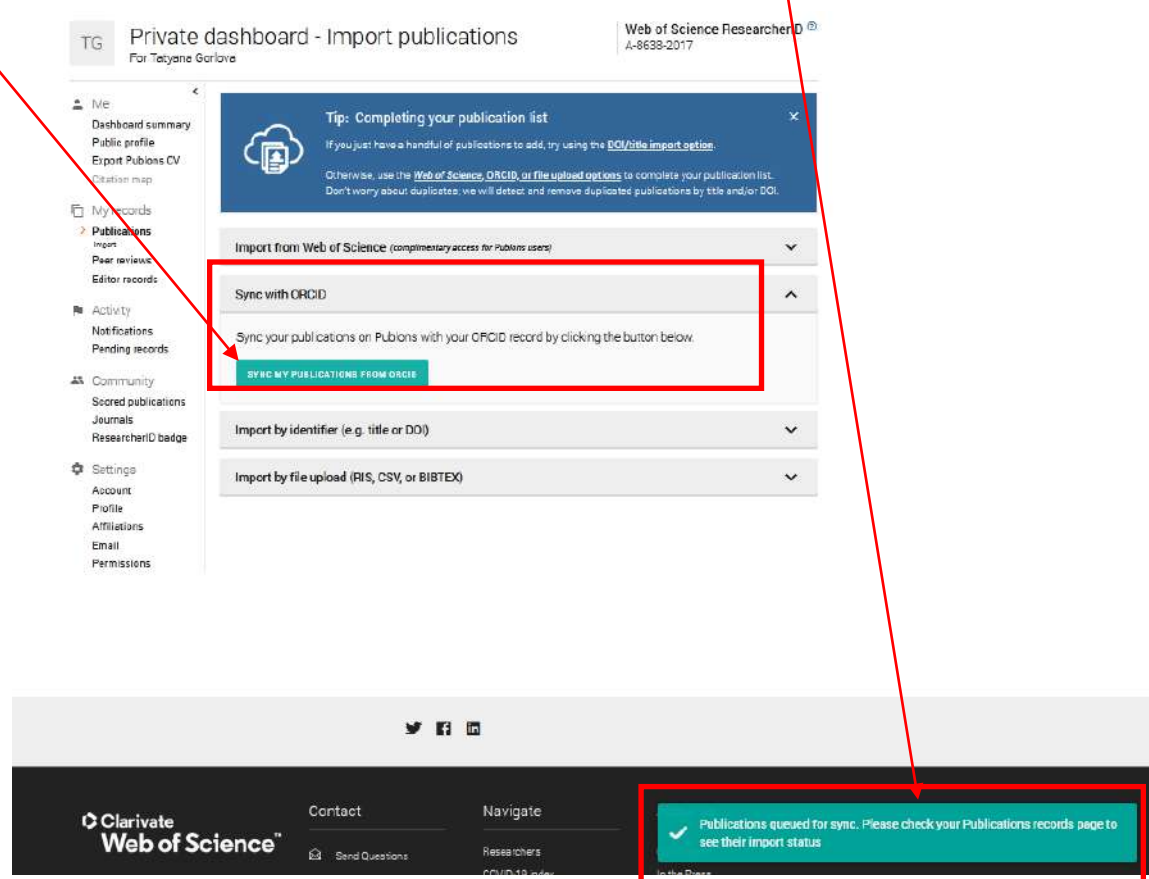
TG Private dashboard - Import publications
For Tatyana Gorlova

Web of Science ResearcherID
A-8638-2017

Me
Dashboard summary
Public profile
Export Publons CV
Citation map

My records
Publications
Import
Peer reviews
Editor records

Activity
Notifications
Pending records

Community
Scored publications
Journals
ResearcherID badge

Settings
Account
Profile
Affiliations
Email
Permissions

Tip: Completing your publication list
If you just have a handful of publications to add, try using the DOI/title import option.
Otherwise, use the Web of Science, ORCID, or file upload options to complete your publication list. Don't worry about duplicates; we will detect and remove duplicated publications by title and/or DOI.

Import from Web of Science (complimentary access for Publons users)

Sync with ORCID

Sync your publications on Publons with your ORCID record by clicking the button below.

SYNC MY PUBLICATIONS FROM ORCID

Import by identifier (e.g. title or DOI)

Import by file upload (RIS, CSV, or BIBTEX)

Clarivate
Web of Science™

Contact
Send Questions

Navigate
Researchers
COVID-19 index

Publications queued for sync. Please check your Publications records page to see their import status

In the Press